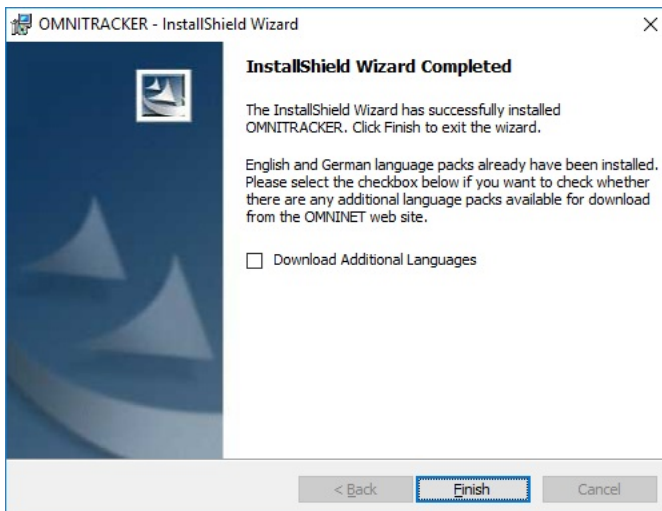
OMNITRACKER - InstallShield Wizard

×

InstallShield Wizard Completed

The InstallShield Wizard has successfully installed OMNITRACKER. Click Finish to exit the wizard.

English and German language packs already have been installed. Please select the checkbox below if you want to check whether there are any additional language packs available for download from the OMNINET web site.

Download Additional Languages

< Back

Finish

Cancel